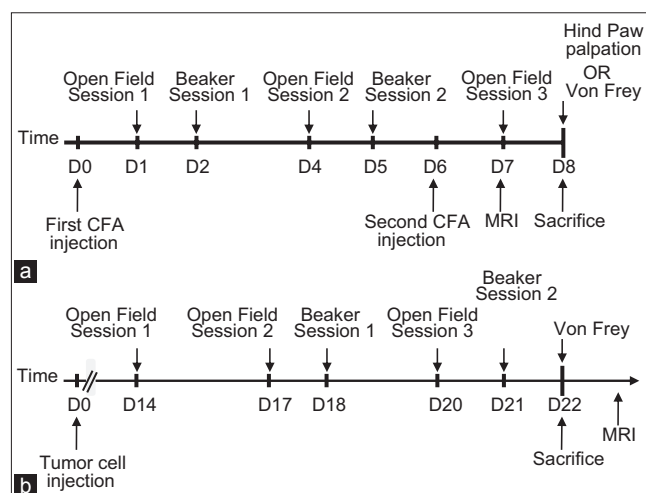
Hind Paw palpation OR Von Frey

Open Field Session 1

Beaker Session 1

Open Field Session 2

Beaker Session 2

Open Field Session 3

Time

D0 D1 D2 D4 D5 D6 D7 D8

First CFA injection

Second CFA injection

MRI

Sacrifice

a

Beaker Session 2

Open Field Session 1

Open Field Session 2

Beaker Session 1

Open Field Session 3

Von Frey

Time

D0 D14 D17 D18 D20 D21 D22

Tumor cell injection

Sacrifice

MRI

b